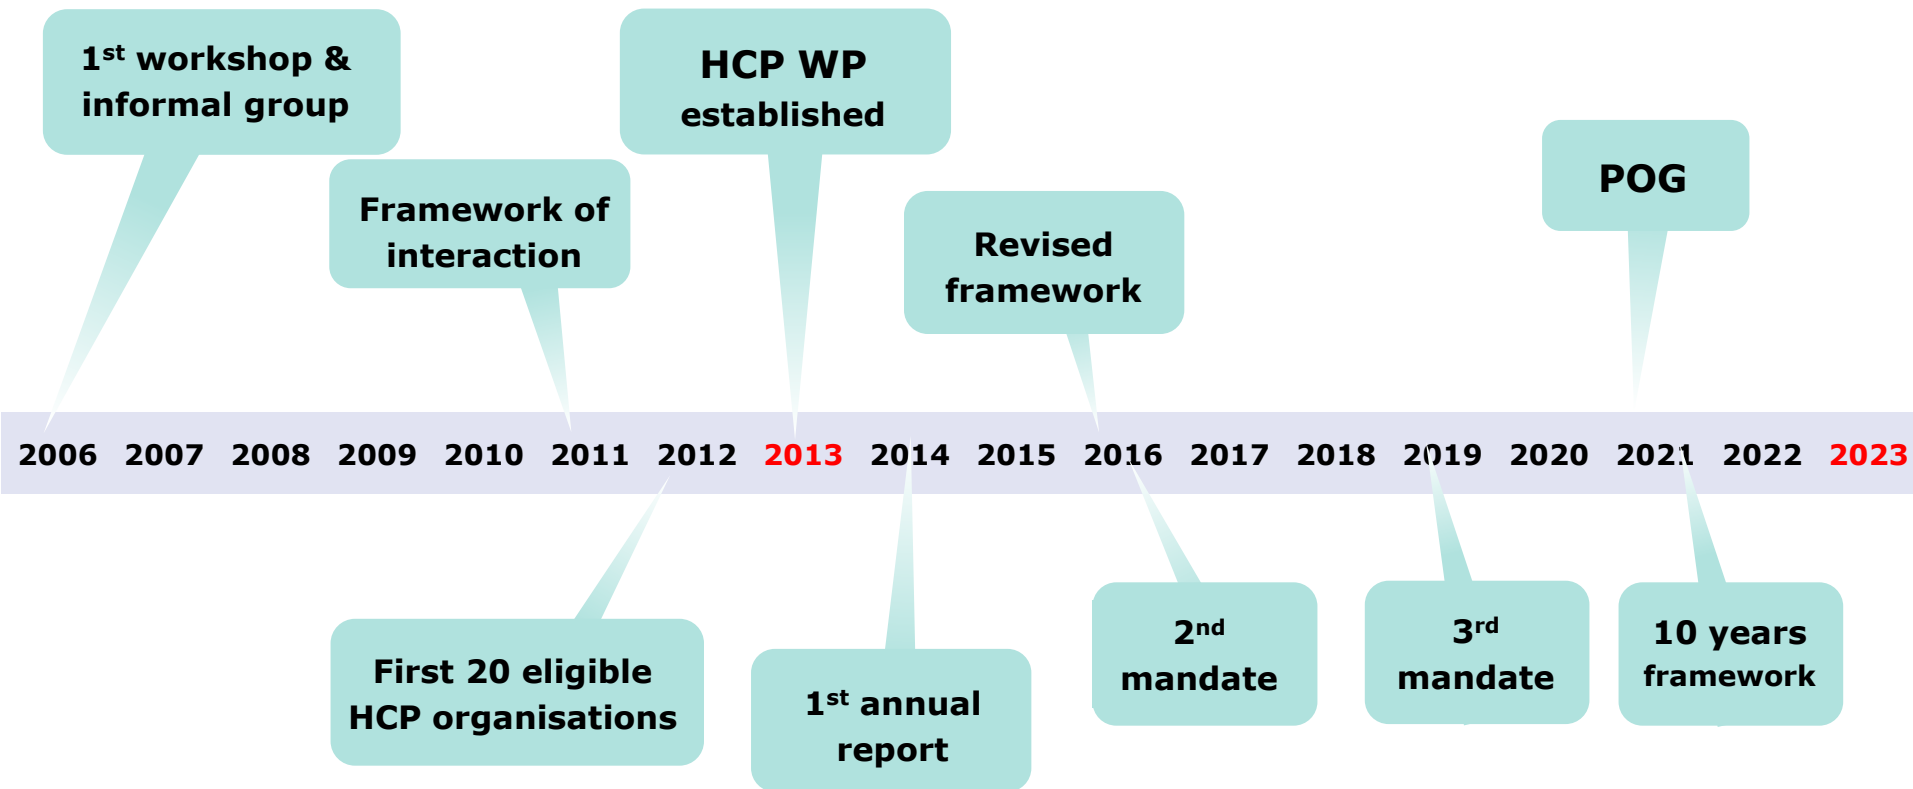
1$^{st}$ workshop & informal group

Framework of interaction

HCP WP established

Revised framework

POG

2006 2007 2008 2009 2010 2011 2012 2013 2014 2015 2016 2017 2018 2019 2020 2021 2022 2023

First 20 eligible HCP organisations

1$^{st}$ annual report

2$^{nd}$ mandate

3$^{rd}$ mandate

10 years framework